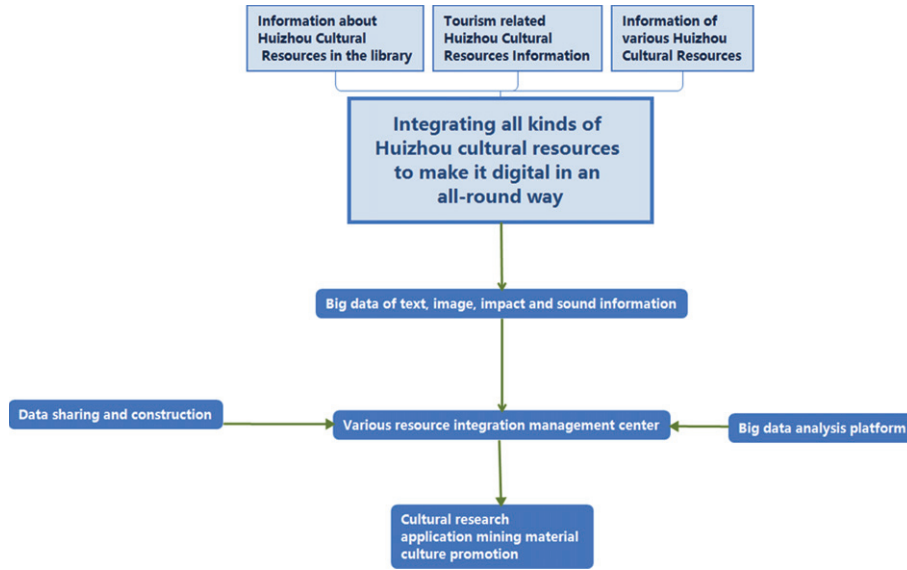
Information about Huizhou Cultural Resources in the library

Tourism related Huizhou Cultural Resources Information

Information of various Huizhou Cultural Resources

Integrating all kinds of Huizhou cultural resources to make it digital in an all-round way

Big data of text, image, impact and sound information

Data sharing and construction

Various resource integration management center

Big data analysis platform

Cultural research application mining material culture promotion